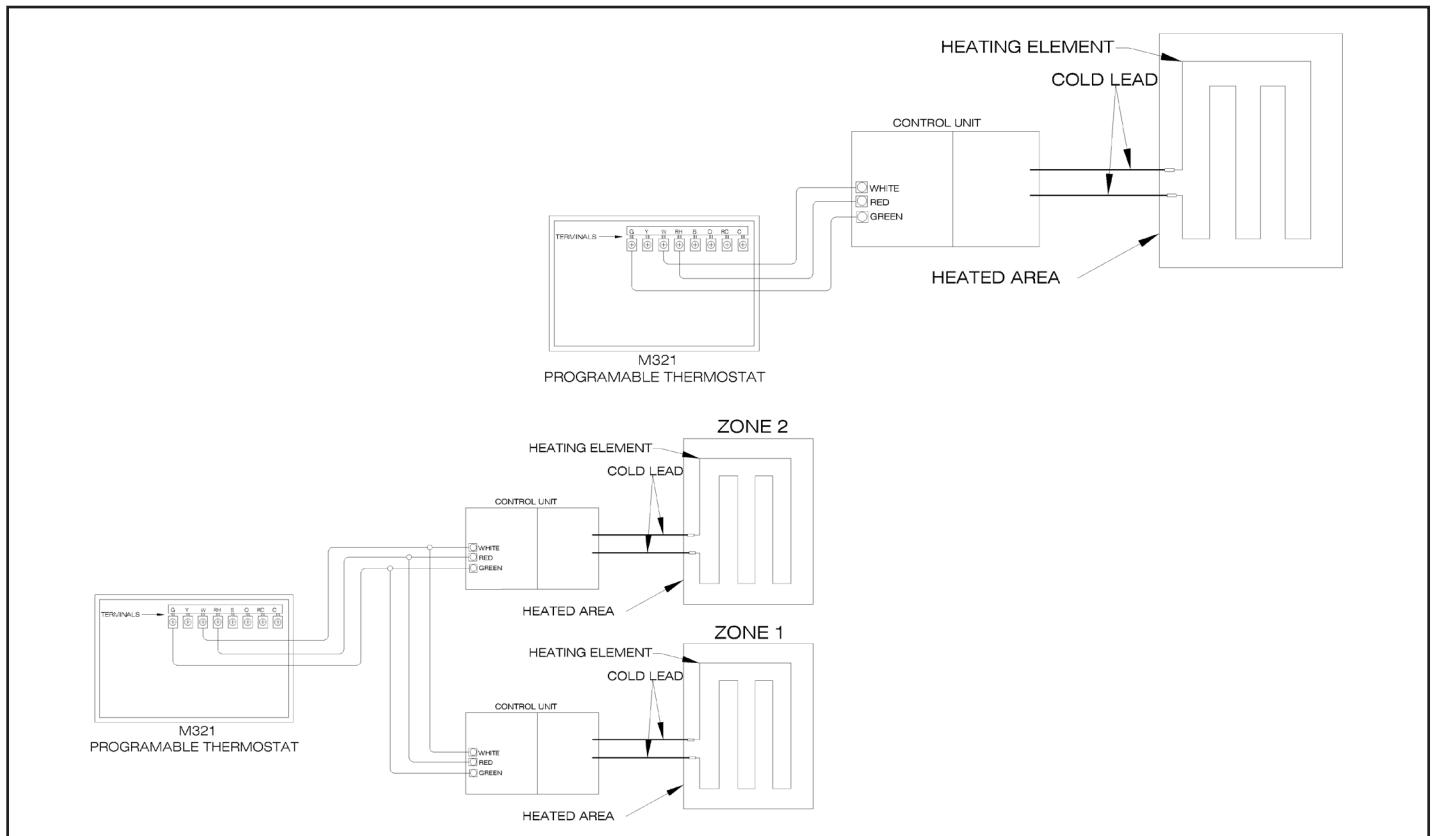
HEATING ELEMENT
COLD LEAD
CONTROL UNIT
WHITE
RED
GREEN
TERMINALS
G Y W RH B O RC C
HEATED AREA
M321
PROGRAMABLE THERMOSTAT

ZONE 2
HEATING ELEMENT
COLD LEAD
CONTROL UNIT
WHITE
RED
GREEN
HEATED AREA
TERMINALS
G Y W RH B O RC C
M321
PROGRAMABLE THERMOSTAT

ZONE 1
HEATING ELEMENT
COLD LEAD
CONTROL UNIT
WHITE
RED
GREEN
HEATED AREA